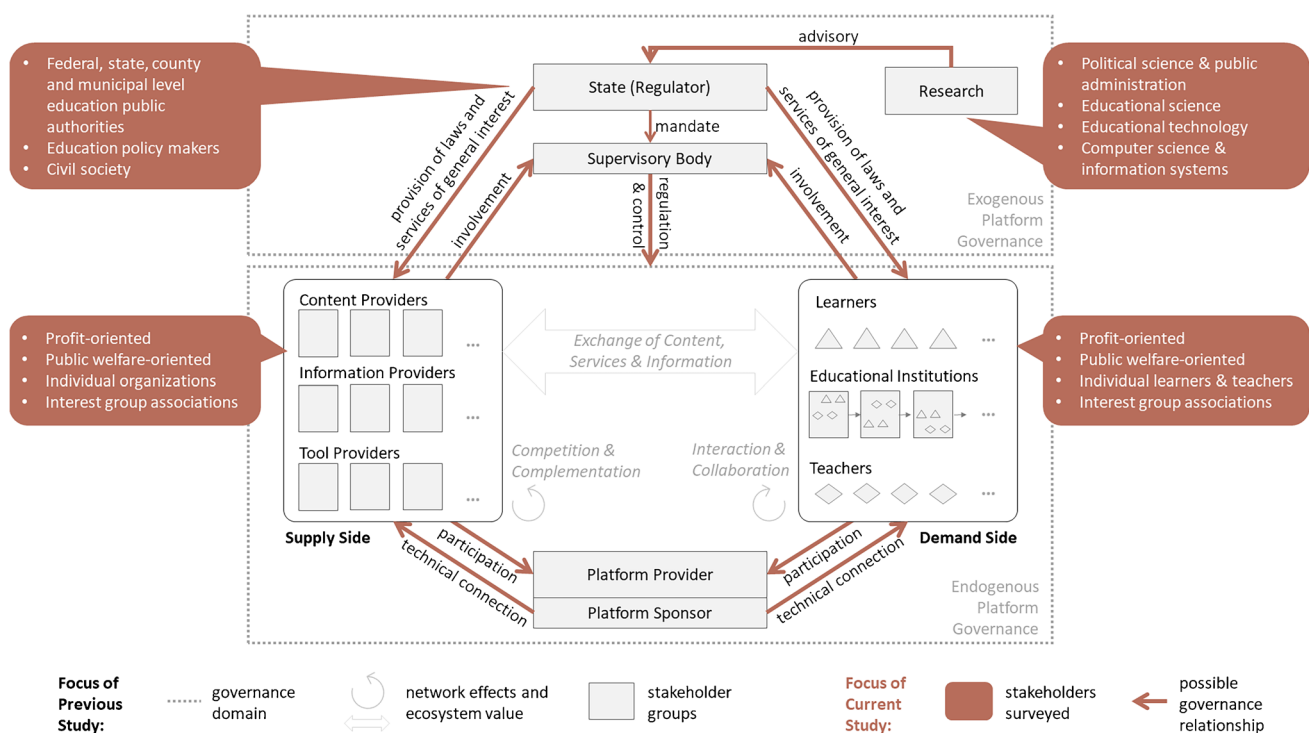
- Federal, state, county and municipal level education public authorities
- Education policy makers
- Civil society

advisory

State (Regulator)

Research

- Political science & public administration
- Educational science
- Educational technology
- Computer science & information systems

provision of laws and services of general interest

mandate

provision of laws and services of general interest

Supervisory Body

involvement

regulation & control

involvement

Exogenous Platform Governance

- Profit-oriented
- Public welfare-oriented
- Individual organizations
- Interest group associations

Content Providers

...

Information Providers

...

Tool Providers

...

Exchange of Content, Services & Information

Competition & Complementation

Interaction & Collaboration

Learners

...

Educational Institutions

...

Teachers

...

- Profit-oriented
- Public welfare-oriented
- Individual learners & teachers
- Interest group associations

Supply Side

Demand Side

participation

technical connection

Platform Provider

Platform Sponsor

participation

technical connection

Endogenous Platform Governance

Focus of Previous Study:

governance domain

network effects and ecosystem value

stakeholder groups

Focus of Current Study:

stakeholders surveyed

possible governance relationship